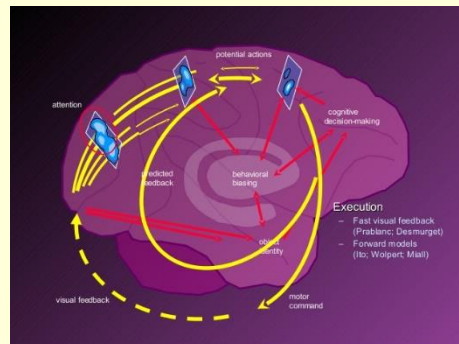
potential actions

attention

cognitive decision-making

predicted feedback

behavioral biasing

object identity

Execution
– Fast visual feedback (Prablanc; Desmurget)
– Forward models (Ito; Wolpert; Miall)

visual feedback

motor command